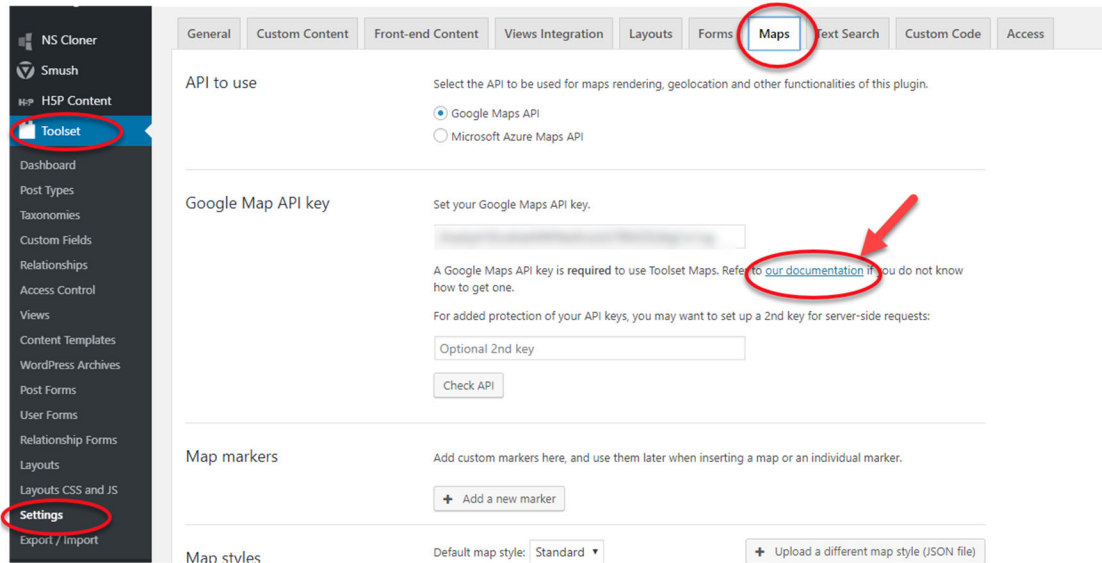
NS Cloner
Smush
H5P Content
Toolset
Dashboard
Post Types
Taxonomies
Custom Fields
Relationships
Access Control
Views
Content Templates
WordPress Archives
Post Forms
User Forms
Relationship Forms
Layouts
Layouts CSS and JS
Settings
Export / Import

General | Custom Content | Front-end Content | Views Integration | Layouts | Forms | Maps | Text Search | Custom Code | Access

API to use

Select the API to be used for maps rendering, geolocation and other functionalities of this plugin.

Google Maps API

Microsoft Azure Maps API

Google Map API key

Set your Google Maps API key.

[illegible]

A Google Maps API key is **required** to use Toolset Maps. Refer to our documentation if you do not know how to get one.

For added protection of your API keys, you may want to set up a 2nd key for server-side requests:

Optional 2nd key

Check API

Map markers

Add custom markers here, and use them later when inserting a map or an individual marker.

+ Add a new marker

Map styles

Default map style: Standard ▾

+ Upload a different map style (JSON file)